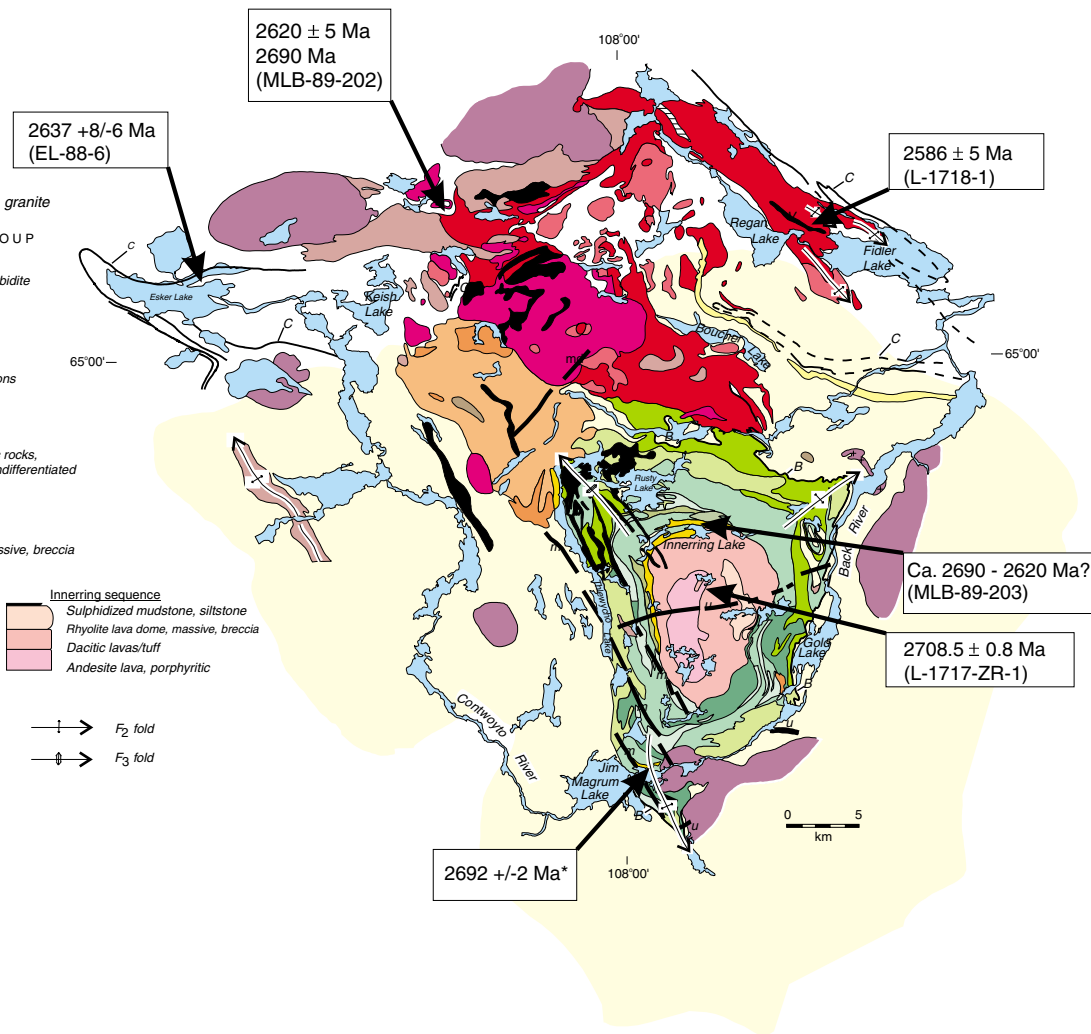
2620 ± 5 Ma
2690 Ma
(MLB-89-202)

108°00'

2637 +8/-6 Ma
(EL-88-6)

2586 ± 5 Ma
(L-1718-1)

granite

O U P

bidite

ons

rocks,
differentiated

ssive, breccia

C

C

C

C

Regan Lake

Fidler Lake

Esker Lake

Keish Lake

Boucher Lake

65°00'

65°00'

B

B

Rusty Lake

Innerring Lake

Back River

Gold Lake

Contwoyto Lake

Contwoyto River

Jim Magrum Lake

B

u

u

Ca. 2690 - 2620 Ma?
(MLB-89-203)

2708.5 ± 0.8 Ma
(L-1717-ZR-1)

Innerring sequence
Sulphidized mudstone, siltstone
Rhyolite lava dome, massive, breccia
Dacitic lavas/tuff
Andesite lava, porphyritic

$F_2$ fold
$F_3$ fold

0 5
km

2692 +/-2 Ma*

108°00'